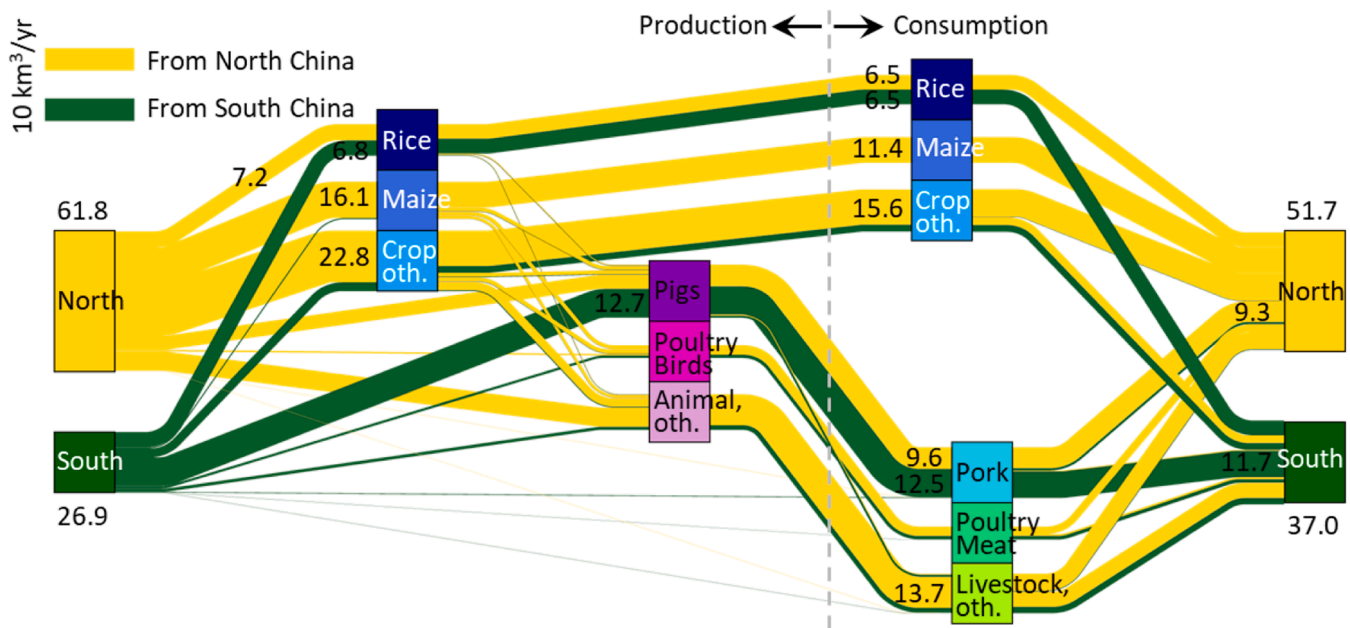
10 km$^3$/yr

From North China

From South China

Production ⟵ ⟶ Consumption

61.8

North

South

26.9

7.2

6.8

Rice

16.1

Maize

22.8

Crop oth.

12.7

Pigs

Poultry Birds

Animal, oth.

6.5

6.5

Rice

11.4

Maize

15.6

Crop oth.

9.6

12.5

Pork

Poultry Meat

13.7

Livestock, oth.

51.7

North

9.3

11.7

South

37.0